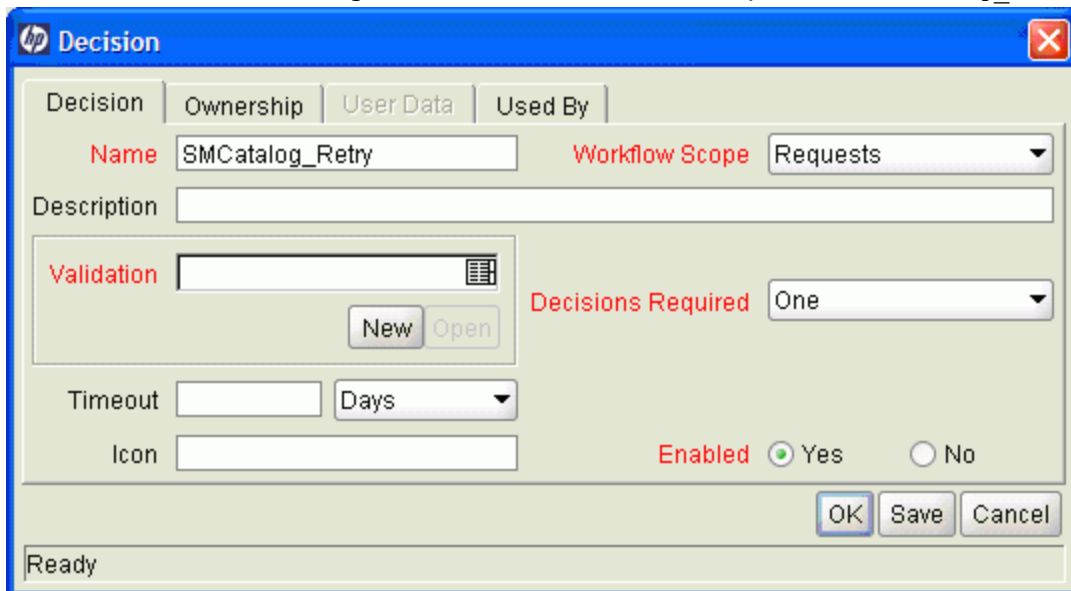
Decision

Decision | Ownership | User Data | Used By

Name SMCatalog_Retry
Workflow Scope Requests
Description
Validation
New Open
Decisions Required One
Timeout Days
Icon
Enabled Yes No

OK Save Cancel

Ready